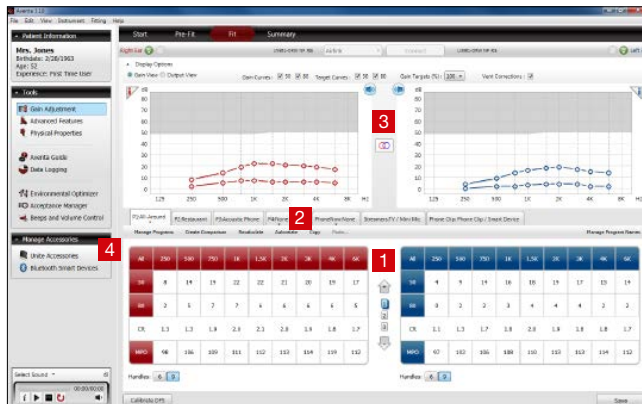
Aventa 3.10
File Edit View Instrument Fitting Help

Start Pre-Fit Fit Summary

Patient Information
Mrs. Jones
Birthdate: 2/28/1963
Age: 52
Experience: First Time User

Tools
Gain Adjustment
Advanced Features
Physical Properties
Aventa Guide
Data Logging
Environmental Optimizer
Acceptance Manager
Beeps and Volume Control

Manage Accessories
Unite Accessories
Bluetooth Smart Devices

4

Select Sound

Right Ear
Left

Display Options
Gain View Output View
Gain Curves: 50 80
Target Curves: 50 80
Gain Targets (%): 100
Vent Corrections:

3

2

1

P1:All-Around P2:Restaurant P3:Acoustic Phone P4:Noise P5:Wind

Manage Programs Create Crossover Unstable Activate Copy

| All | 250 | 500 | 750 | 1K | 1.5K | 2K | 3K | 4K | 6K |
|---|---|---|---|---|---|---|---|---|---|
| 50 | 8 | 14 | 19 | 22 | 22 | 21 | 20 | 19 | 17 |
| 80 | 2 | 5 | 7 | 7 | 6 | 6 | 6 | 6 | 5 |
| CR | 1.3 | 1.3 | 1.8 | 2.0 | 2.1 | 2.0 | 1.9 | 1.8 | 1.7 |
| MPO | 98 | 106 | 109 | 111 | 112 | 113 | 114 | 119 | 112 |

Handles: 6 9

| All | 250 | 500 | 750 | 1K | 1.5K | 2K | 3K | 4K | 6K |
|---|---|---|---|---|---|---|---|---|---|
| 50 | 4 | 9 | 14 | 16 | 18 | 19 | 17 | 13 | 14 |
| 80 | 0 | 2 | 2 | 3 | 4 | 4 | 4 | 2 | 2 |
| CR | 1.1 | 1.3 | 1.7 | 1.8 | 2.0 | 1.9 | 1.8 | 1.8 | 1.7 |
| MPO | 97 | 102 | 106 | 108 | 110 | 113 | 113 | 114 | 112 |

Handles: 6 9

Manage Program Names

Calibrate DFS
Save